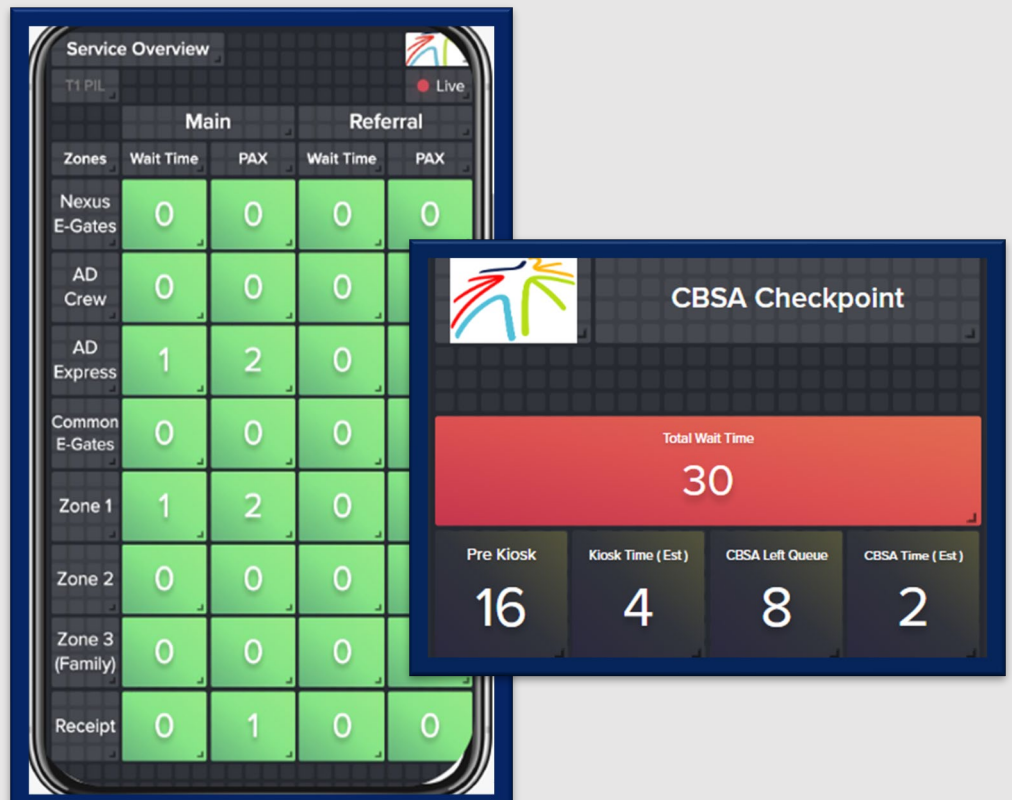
Service Overview

T1 PIL

Live

| | Main | | Referral | |
|---|---|---|---|---|
| Zones | Wait Time | PAX | Wait Time | PAX |
| Nexus E-Gates | 0 | 0 | 0 | 0 |
| AD Crew | 0 | 0 | 0 | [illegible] |
| AD Express | 1 | 2 | 0 | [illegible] |
| Common E-Gates | 0 | 0 | 0 | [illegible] |
| Zone 1 | 1 | 2 | 0 | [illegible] |
| Zone 2 | 0 | 0 | 0 | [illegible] |
| Zone 3 (Family) | 0 | 0 | 0 | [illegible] |
| Receipt | 0 | 1 | 0 | 0 |

CBSA Checkpoint

Total Wait Time

30

| Pre Kiosk | Kiosk Time ( Est ) | CBSA Left Queue | CBSA Time ( Est ) |
|---|---|---|---|
| 16 | 4 | 8 | 2 |